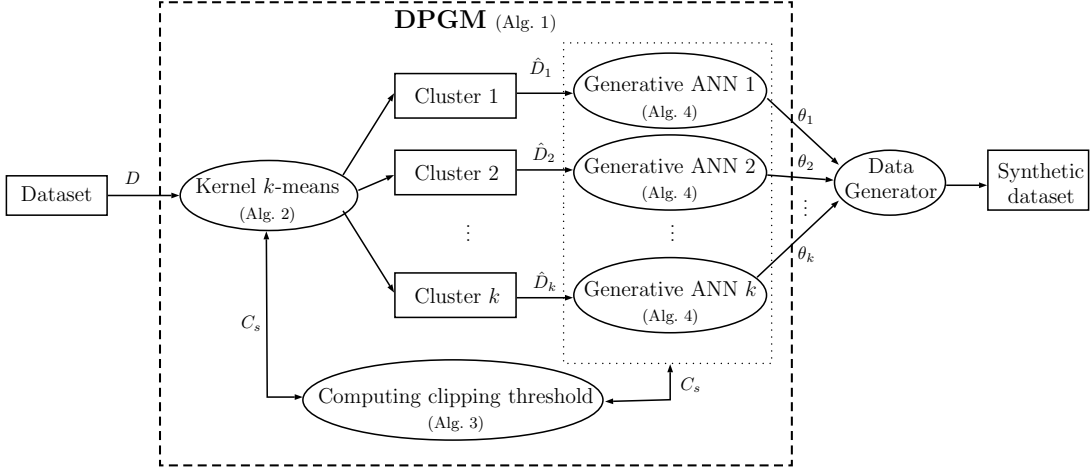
DPGM (Alg. 1)

Dataset

$D$

Kernel $k$-means
(Alg. 2)

Cluster 1

Cluster 2

$\vdots$

Cluster $k$

$\hat{D}_1$

$\hat{D}_2$

$\hat{D}_k$

Generative ANN 1
(Alg. 4)

Generative ANN 2
(Alg. 4)

$\vdots$

Generative ANN $k$
(Alg. 4)

$\theta_1$

$\theta_2$

$\vdots$

$\theta_k$

Data Generator

Synthetic dataset

$C_s$

Computing clipping threshold
(Alg. 3)

$C_s$